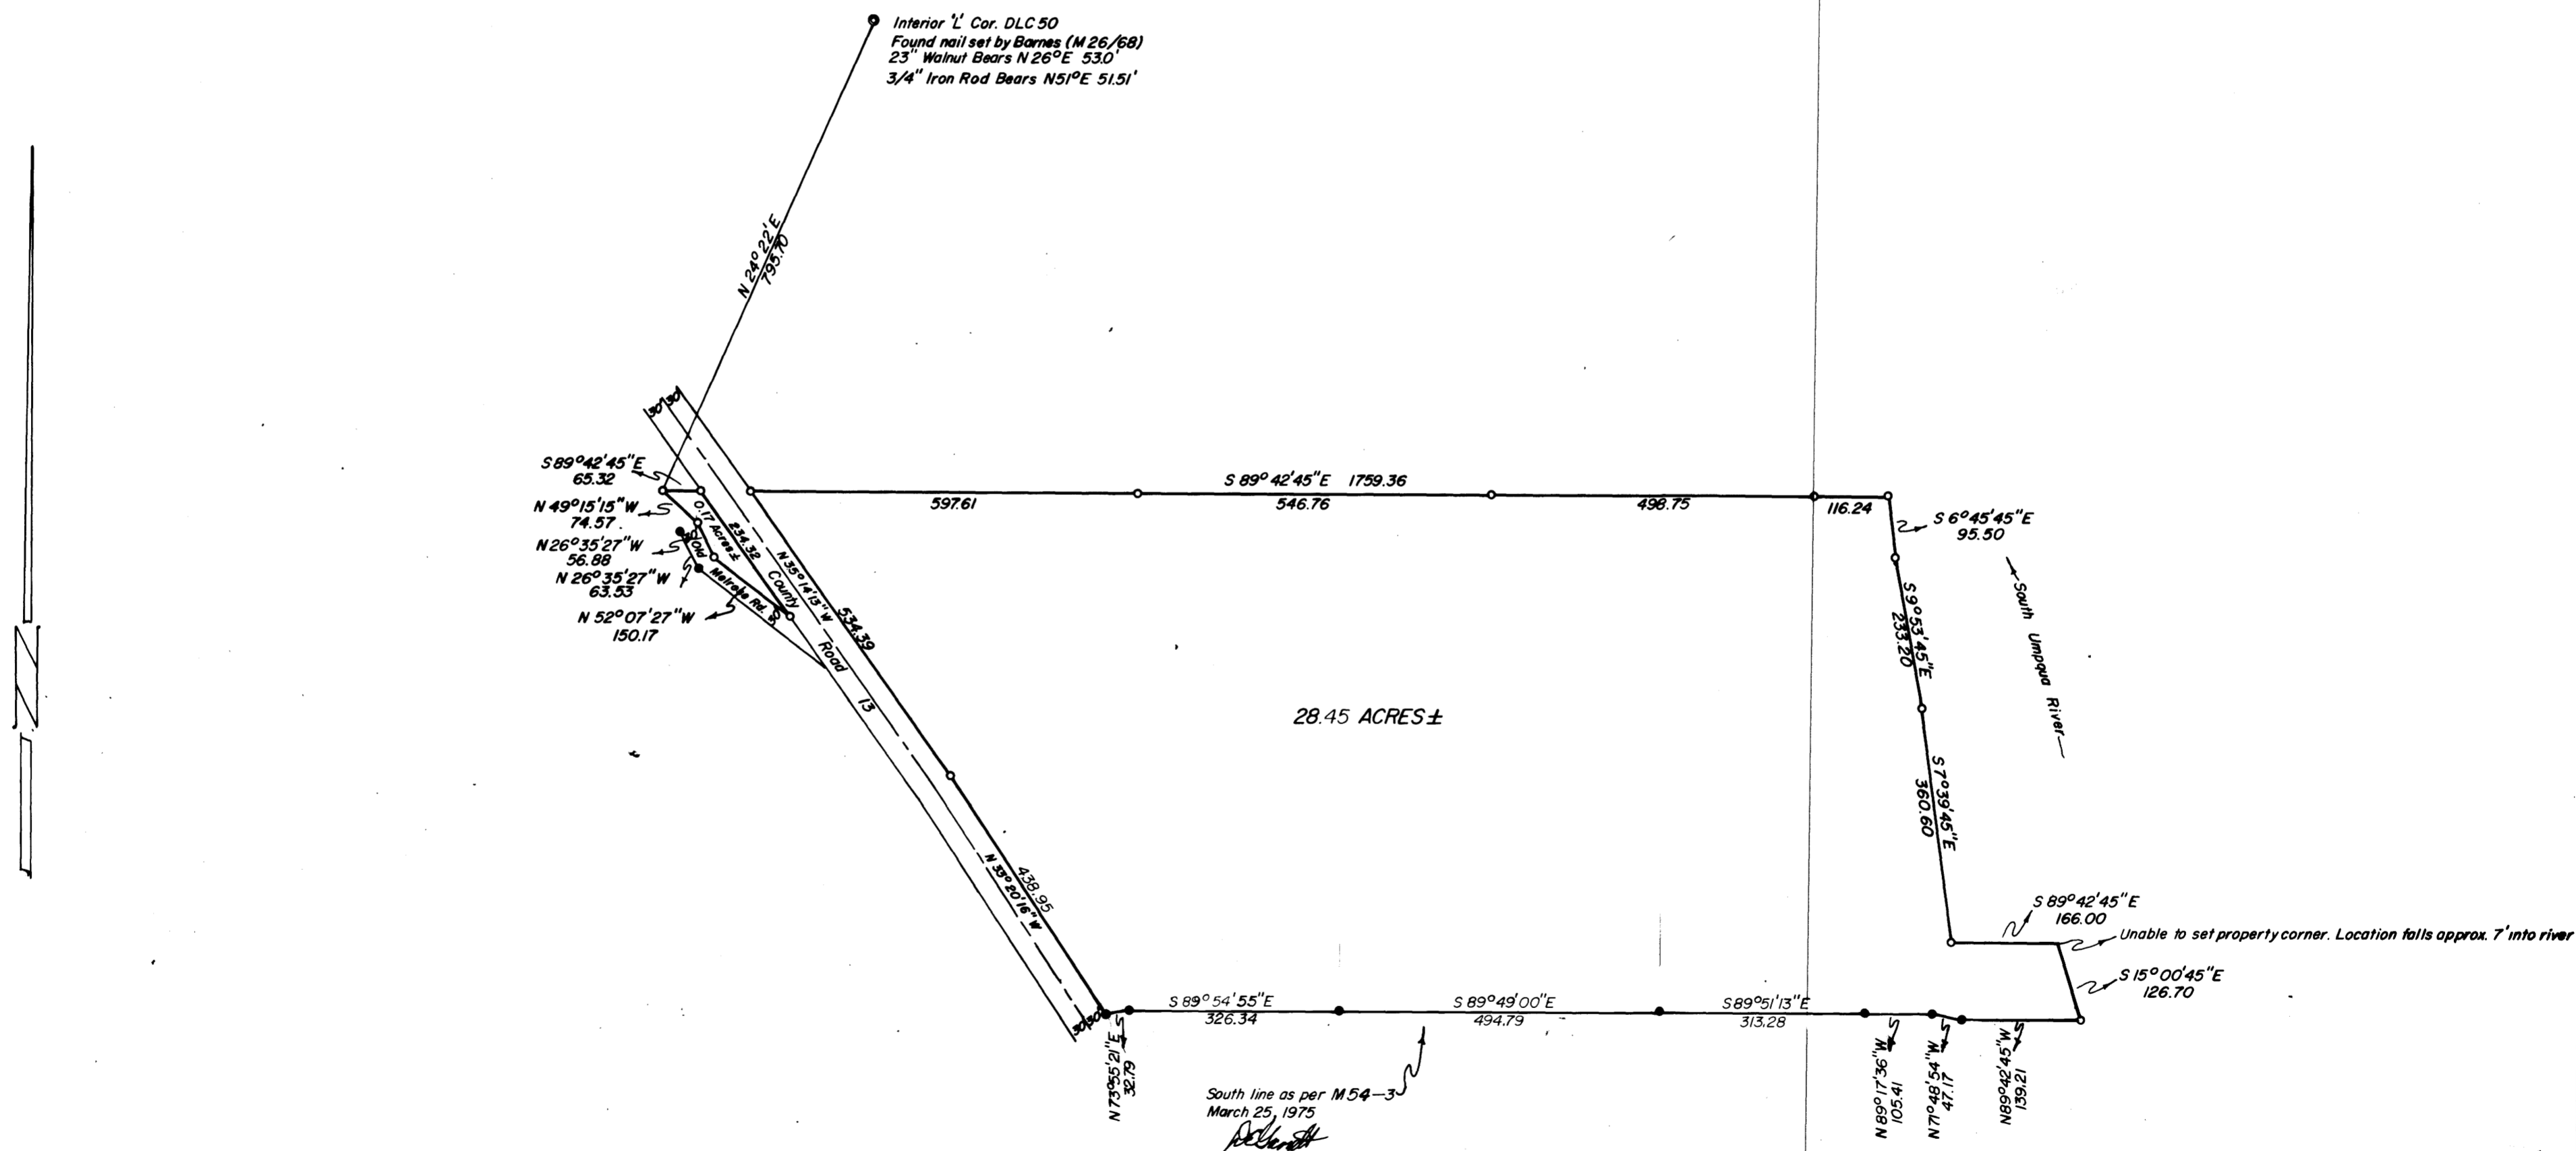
Interior 'L' Cor. DLC 50
Found nail set by Barnes (M 26/68)
23" Walnut Bears N 26°E 53.0'
3/4" Iron Rod Bears N51°E 51.51'

N 24° 22' E
795.70

30 30

S 89°42'45"E
65.32

N 49°15'15"W
74.57

N 26°35'27"W
56.88

N 26°35'27"W
63.53

N 52°07'27"W
150.17

0.17 Acres ±

234.32

N 35°14'13"W

534.39

Old Melrose Rd.

County Road 13

438.95

N 33°20'16"W

S 89° 42'45"E 1759.36

597.61

546.76

498.75

116.24

S 6°45'45"E
95.50

S 9°53'45"E
233.20

South Umpqua River

S 7°39'45"E
360.60

28.45 ACRES ±

S 89°42'45"E
166.00

Unable to set property corner. Location falls approx. 7' into river

S 15°00'45"E
126.70

S 89°54'55"E
326.34

S 89°49'00"E
494.79

S 89°51'13"E
313.28

30 30

N 73°55'21"E
32.79

N 89°17'36"W
105.41

N 71°48'54"W
47.17

N 89°42'45"W
139.21

South line as per M 54-3
March 25, 1975

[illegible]